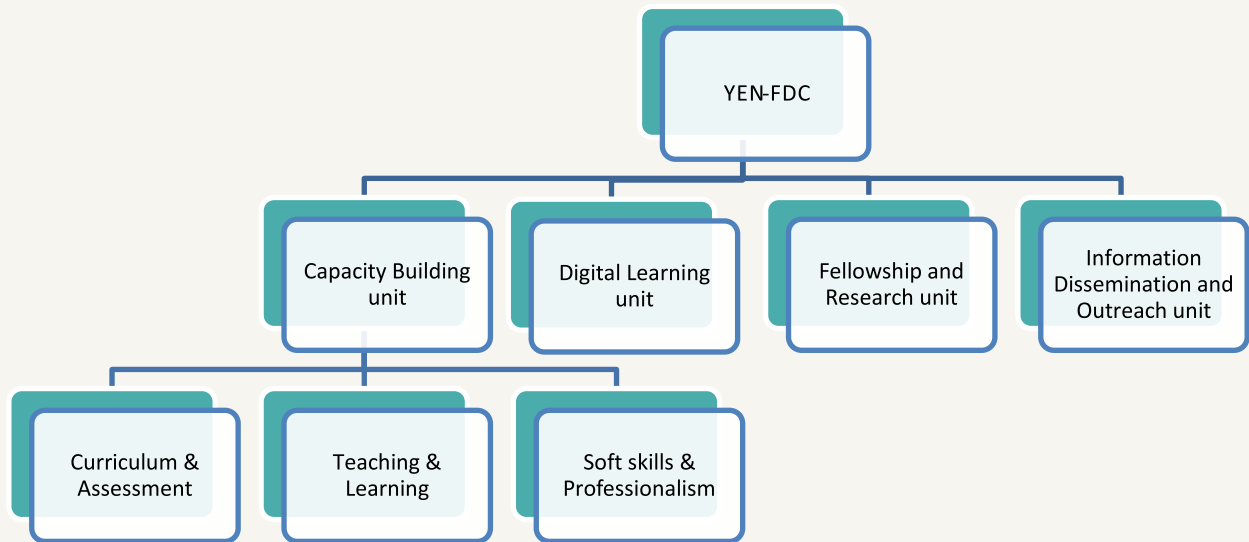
YEN-FDC

Capacity Building unit

Digital Learning unit

Fellowship and Research unit

Information Dissemination and Outreach unit

Curriculum & Assessment

Teaching & Learning

Soft skills & Professionalism